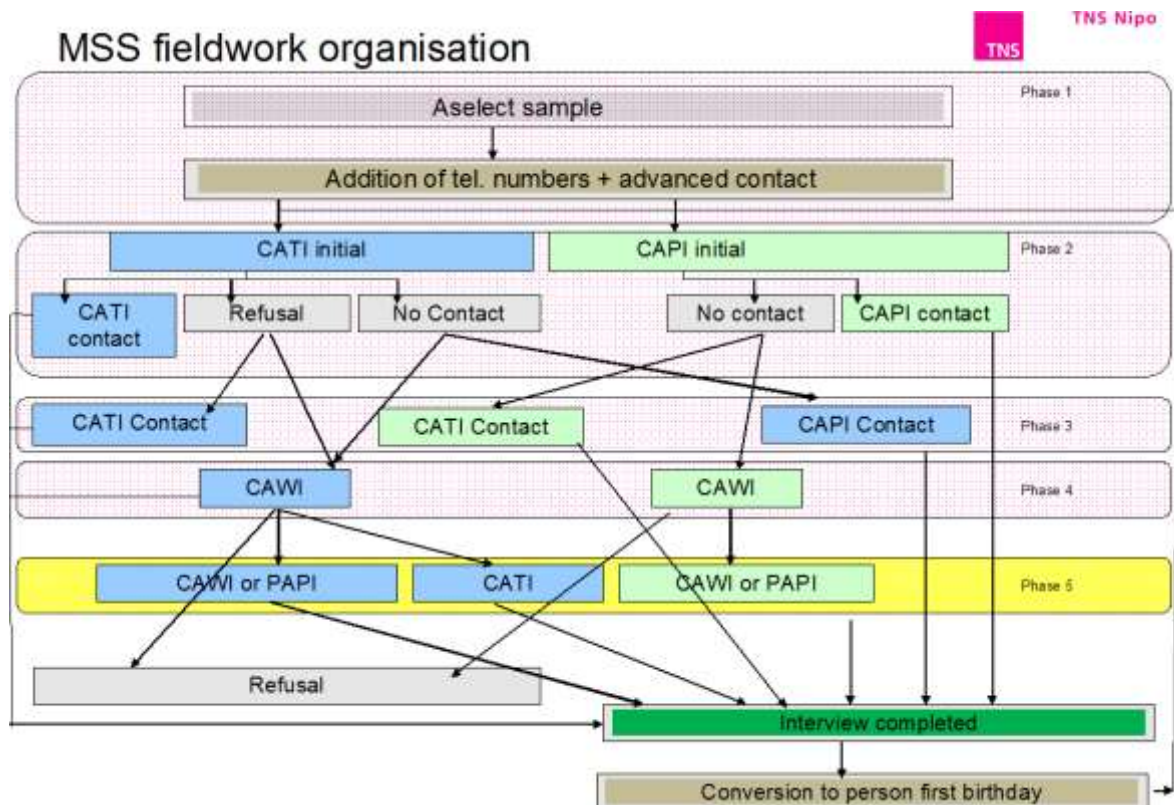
MSS fieldwork organisation

TNS

TNS Nipo

Phase 1

Aselect sample

Addition of tel. numbers + advanced contact

Phase 2

CATI initial

CAPI initial

CATI contact

Refusal

No Contact

No contact

CAPI contact

Phase 3

CATI Contact

CATI Contact

CAPI Contact

Phase 4

CAWI

CAWI

Phase 5

CAWI or PAPI

CATI

CAWI or PAPI

Refusal

Interview completed

Conversion to person first birthday